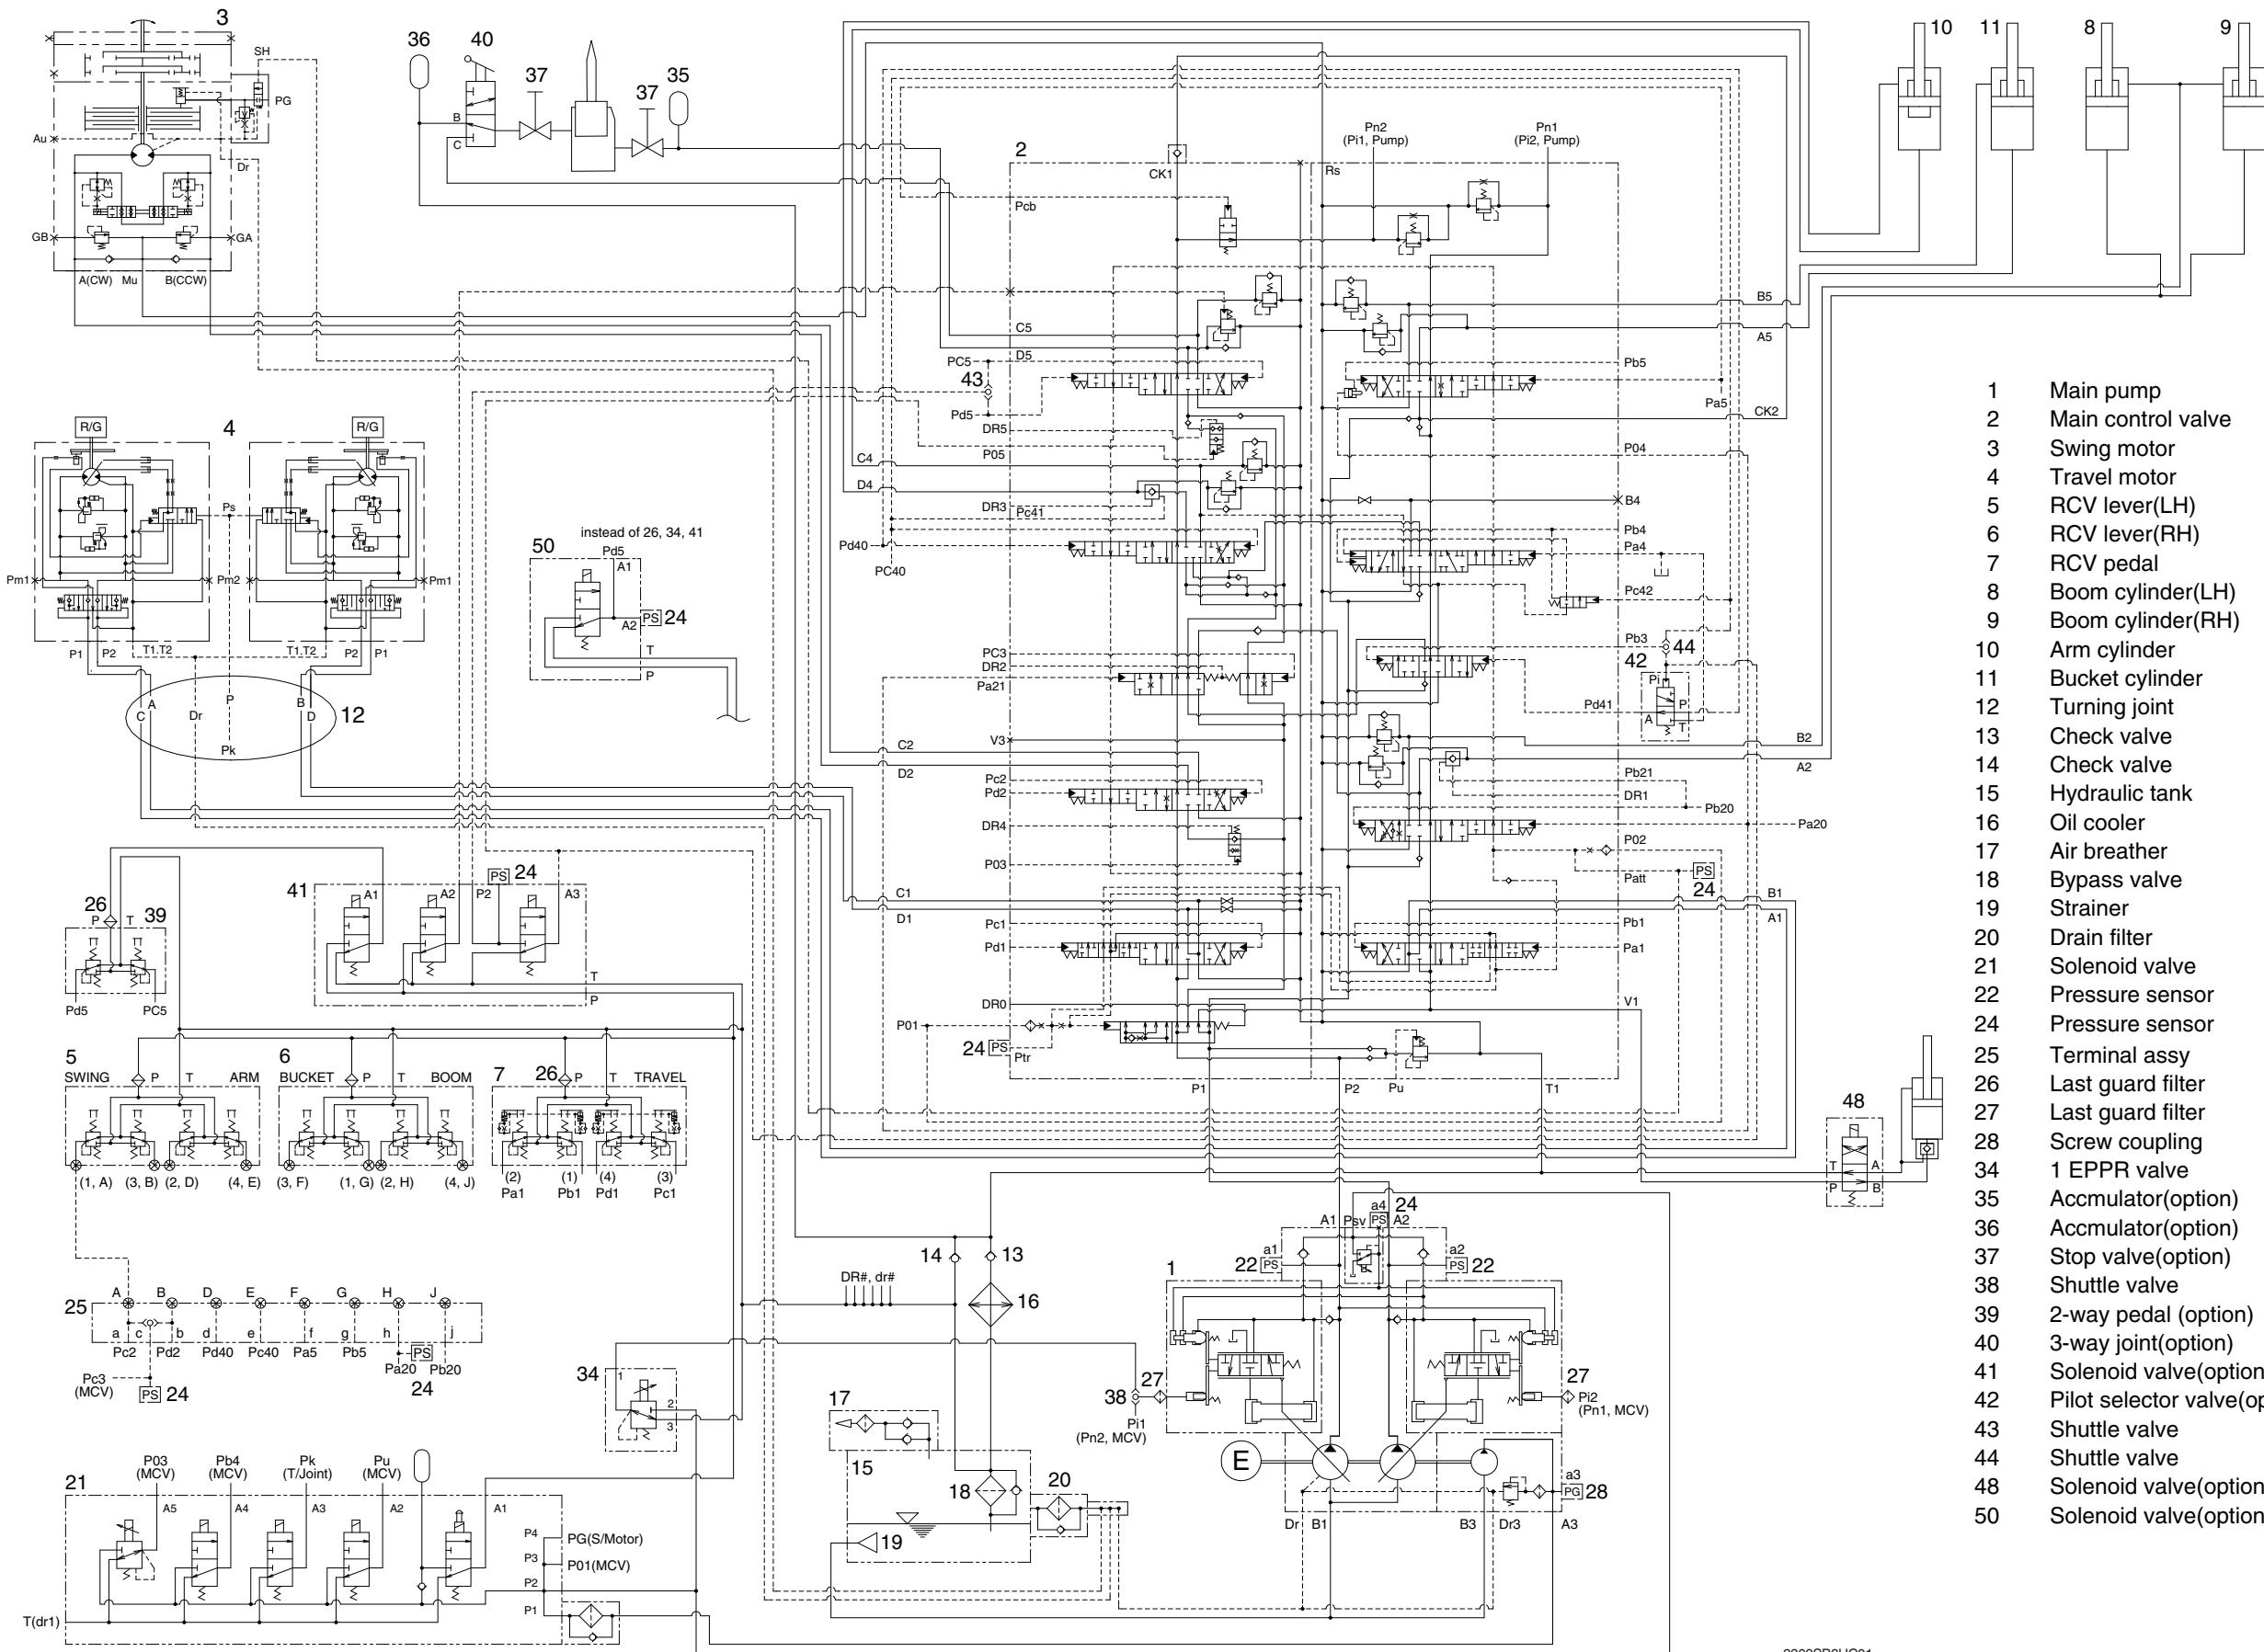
3
SH
PG
Au
Dr
GB
GA
A(CW) Mu B(CCW)

36 40 37 37 35
B
C

10 11 8 9

2
CK1
Pn2 (Pi1, Pump)
Pn1 (Pi2, Pump)
Rs
Pcb
B5
A5
C5
D5
PC5
43
Pd5
DR5
Pb5
Pa5
CK2
P05
P04
C4
D4
B4
DR3
Pc41
Pb4
Pa4
Pd40
PC40
Pc42
Pb3
44
42
Pd41
PC3
DR2
Pa21
V3
C2
D2
B2
A2
Pc2
Pd2
Pb21
DR1
Pb20
Pa20
DR4
P03
P02
Patt
PS 24
C1
D1
B1
A1
Pc1
Pd1
Pb1
Pa1
DR0
V1
P01
24 PS Ptr
P1 P2 Pu T1

4
R/G R/G
Ps
Pm1 Pm2 Pm1
P1 P2 T1,T2 T1,T2 P2 P1
A B
C Dr P D 12
Pk

instead of 26, 34, 41
50
Pd5
A1
A2 PS 24
T
P

41
A1 A2 P2 PS 24 A3
T
P

26
P T 39
Pd5 PC5

5 SWING P T ARM
(1, A) (3, B) (2, D) (4, E)
6 BUCKET P T BOOM
(3, F) (1, G) (2, H) (4, J)
7 26 P T TRAVEL
(2) Pa1 (1) Pb1 (4) Pd1 (3) Pc1

25
A B D E F G H J
a c b d e f g h j
Pc2 Pd2 Pd40 Pc40 Pa5 Pb5 Pa20 Pb20
PS
Pc3 (MCV) PS 24
24

34
1
2
3

14 13
DR#, dr#
16
17
15
18
19
20

1
A1 Psv a4 PS 24 A2
a1 a2
22 PS PS 22
38 27 27
Pi1 (Pn2, MCV)
Pi2 (Pn1, MCV)
E
a3
PG 28
Dr B1 B3 Dr3 A3

48
T A
P B

21
P03 (MCV) Pb4 (MCV) Pk (T/Joint) Pu (MCV)
A5 A4 A3 A2 A1
P4 PG(S/Motor)
P3 P01(MCV)
P2
P1
T(dr1)

1 Main pump
2 Main control valve
3 Swing motor
4 Travel motor
5 RCV lever(LH)
6 RCV lever(RH)
7 RCV pedal
8 Boom cylinder(LH)
9 Boom cylinder(RH)
10 Arm cylinder
11 Bucket cylinder
12 Turning joint
13 Check valve
14 Check valve
15 Hydraulic tank
16 Oil cooler
17 Air breather
18 Bypass valve
19 Strainer
20 Drain filter
21 Solenoid valve
22 Pressure sensor
24 Pressure sensor
25 Terminal assy
26 Last guard filter
27 Last guard filter
28 Screw coupling
34 1 EPPR valve
35 Accmulator(option)
36 Accmulator(option)
37 Stop valve(option)
38 Shuttle valve
39 2-way pedal (option)
40 3-way joint(option)
41 Solenoid valve(option
42 Pilot selector valve(op
43 Shuttle valve
44 Shuttle valve
48 Solenoid valve(option
50 Solenoid valve(option